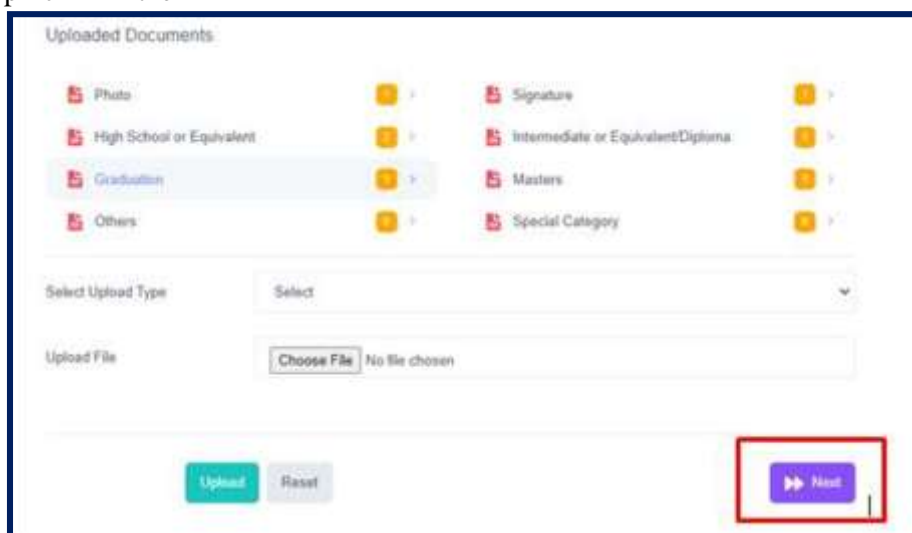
Uploaded Documents

Photo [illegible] >
Signature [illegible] >
High School or Equivalent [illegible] >
Intermediate or Equivalent/Diploma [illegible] >
Graduation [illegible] >
Masters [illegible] >
Others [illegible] >
Special Category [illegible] >

Select Upload Type
Select

Upload File
Choose File No file chosen

Upload
Reset
Next